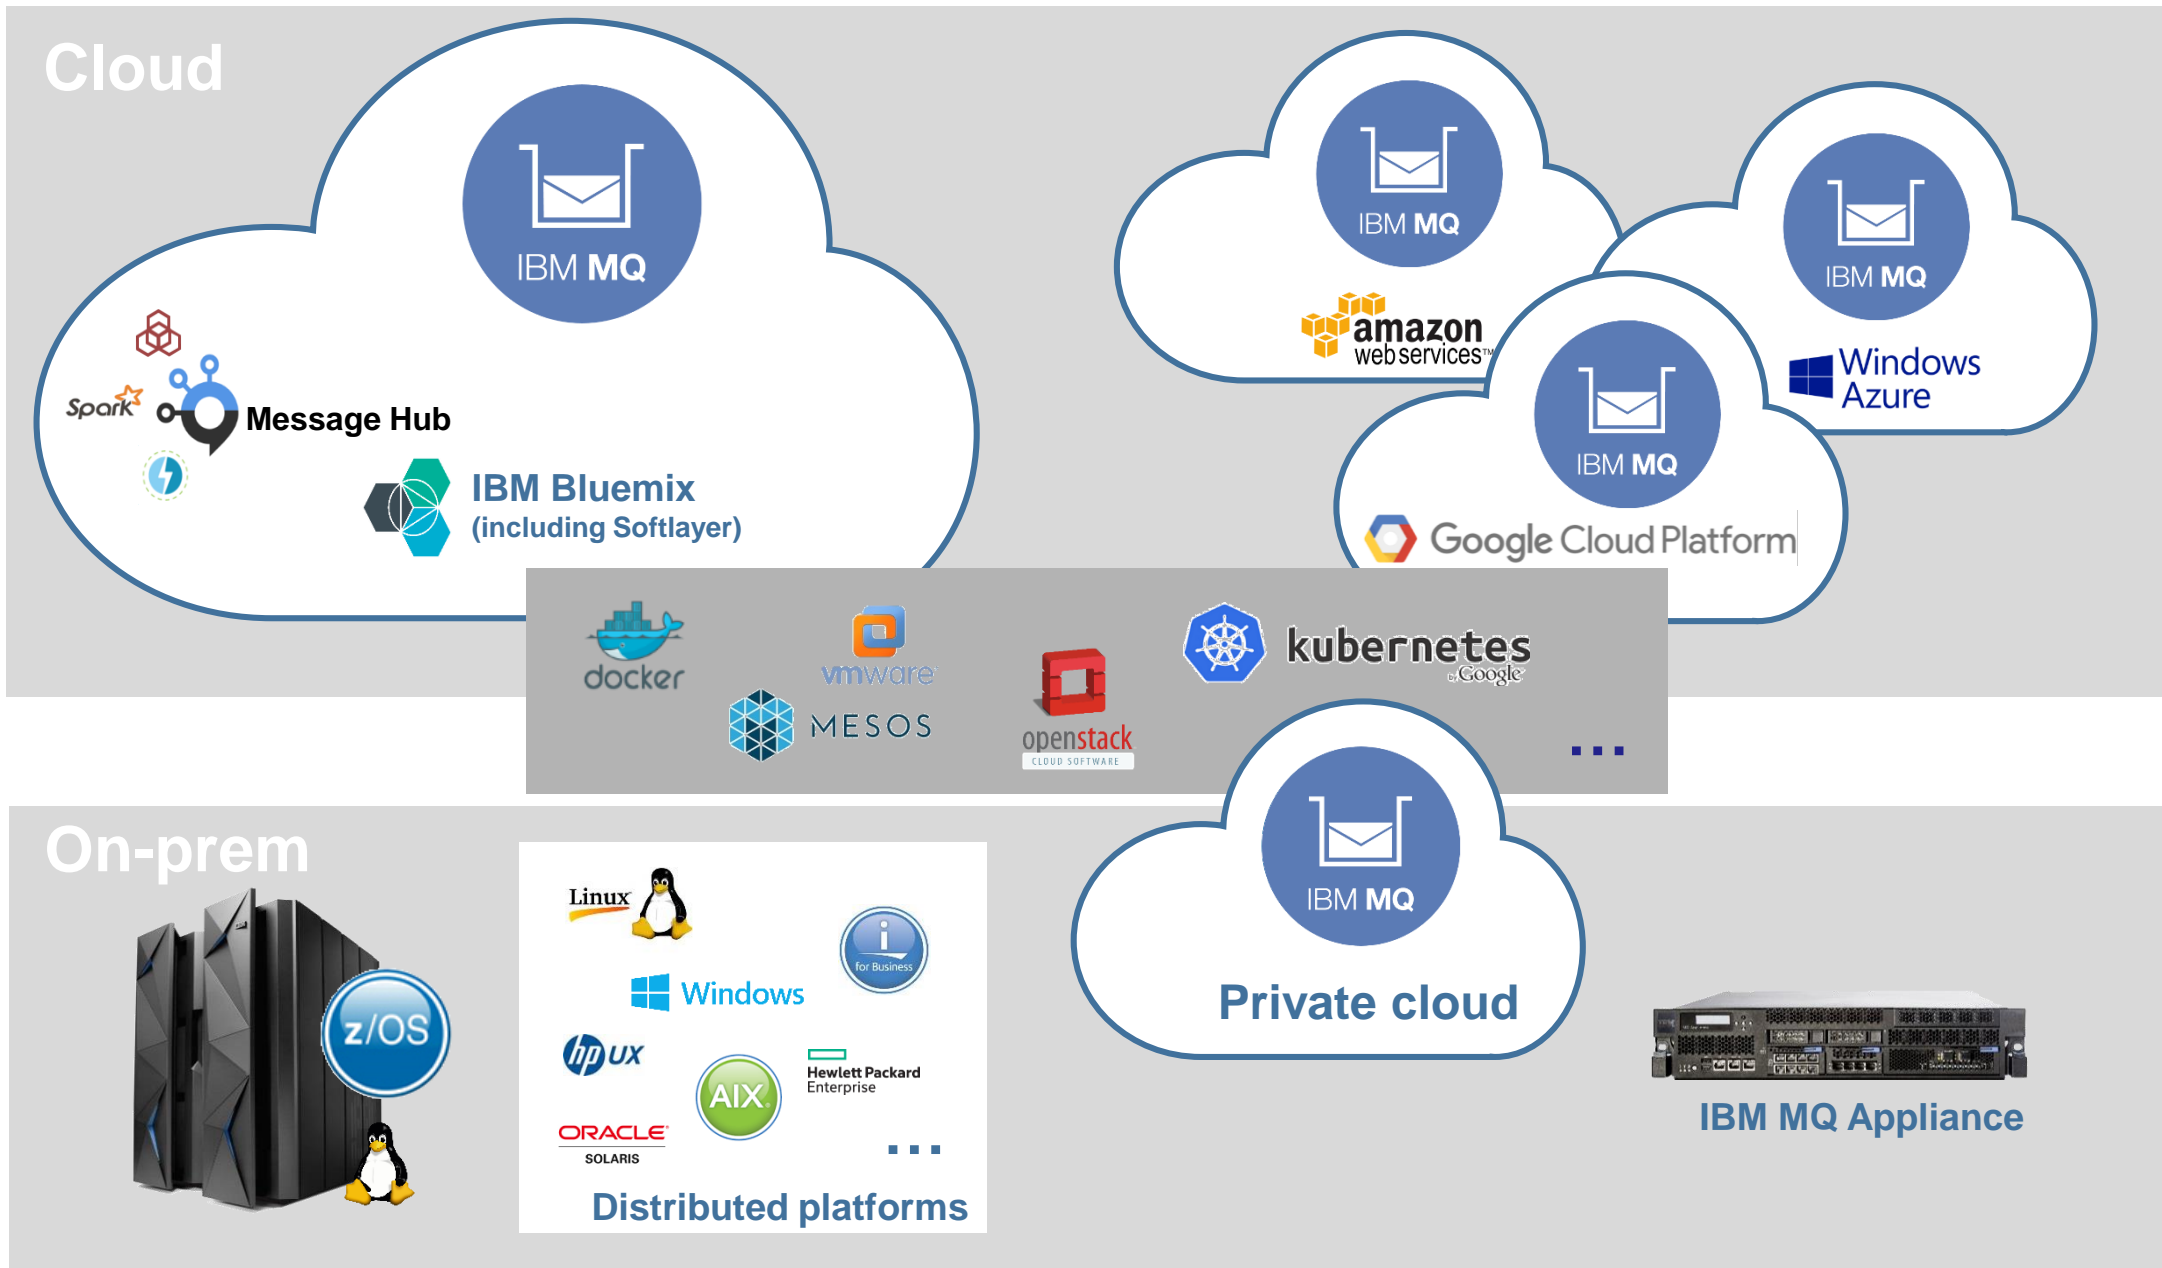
Cloud

IBM MQ

Spark

Message Hub

IBM Bluemix
(including Softlayer)

IBM MQ

amazon web services™

IBM MQ

Windows Azure

IBM MQ

Google Cloud Platform

docker

vmware

MESOS

openstack CLOUD SOFTWARE

kubernetes by Google

...

On-prem

z/OS

Linux

Windows

i for Business

hp UX

AIX

Hewlett Packard Enterprise

ORACLE SOLARIS

...

Distributed platforms

IBM MQ

Private cloud

IBM MQ Appliance